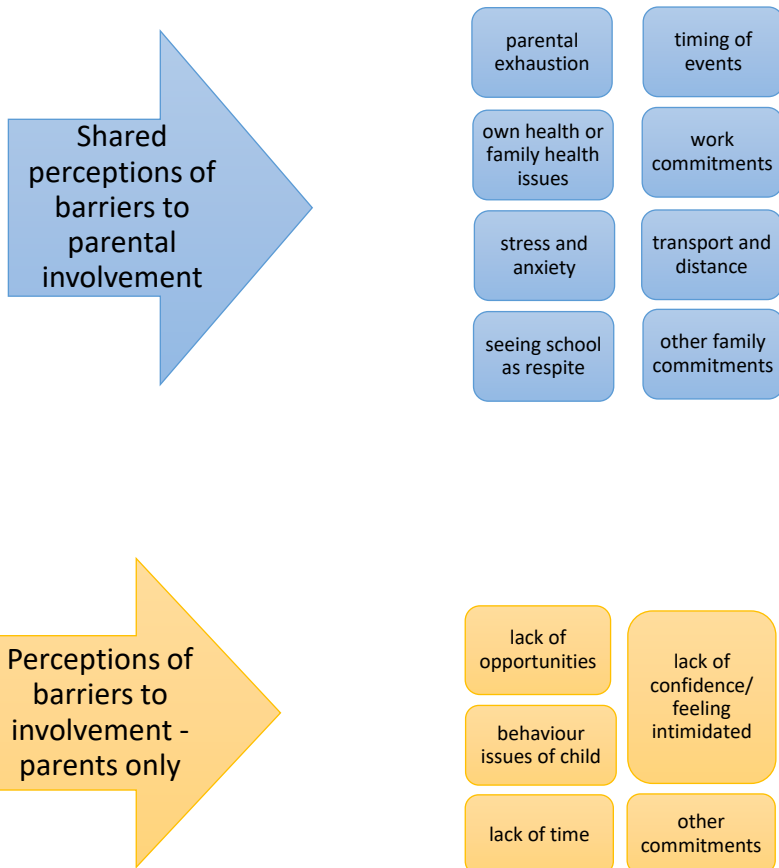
Shared perceptions of barriers to parental involvement

parental exhaustion

timing of events

own health or family health issues

work commitments

stress and anxiety

transport and distance

seeing school as respite

other family commitments

Perceptions of barriers to involvement - parents only

lack of opportunities

lack of confidence/ feeling intimidated

behaviour issues of child

lack of time

other commitments